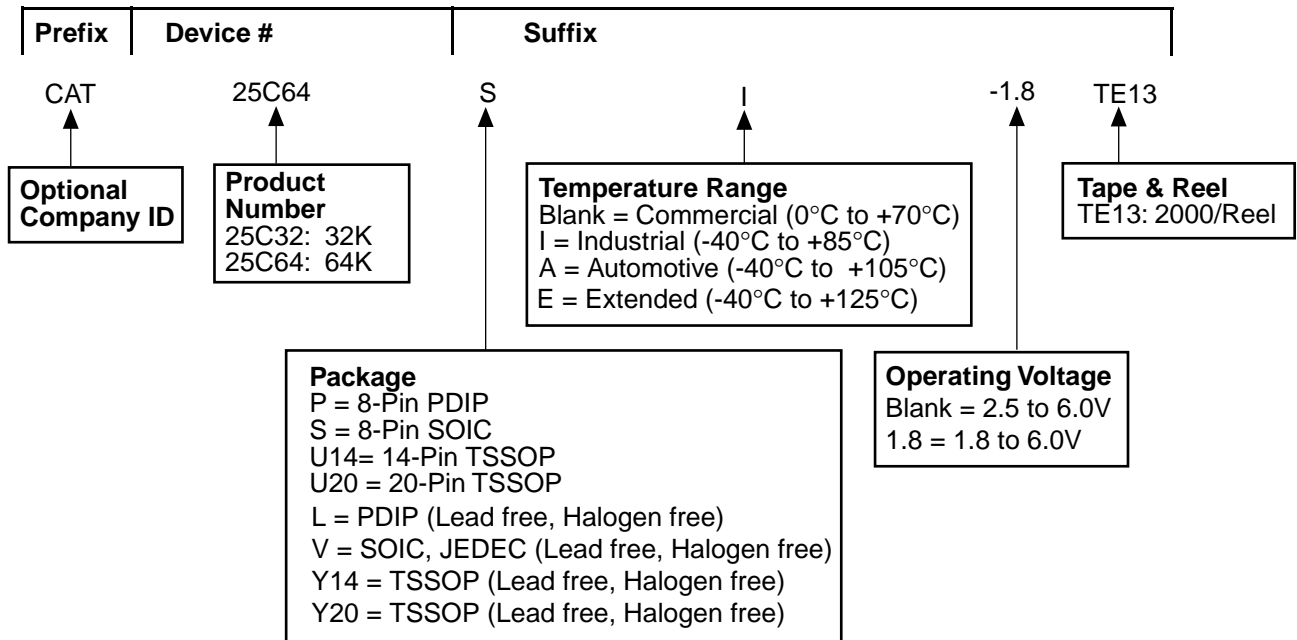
| Prefix | Device # | Suffix |
|---|---|---|

CAT 25C64 S I -1.8 TE13

Optional Company ID

Product Number
25C32: 32K
25C64: 64K

Temperature Range
Blank = Commercial (0°C to +70°C)
I = Industrial (-40°C to +85°C)
A = Automotive (-40°C to +105°C)
E = Extended (-40°C to +125°C)

Tape & Reel
TE13: 2000/Reel

Package
P = 8-Pin PDIP
S = 8-Pin SOIC
U14= 14-Pin TSSOP
U20 = 20-Pin TSSOP
L = PDIP (Lead free, Halogen free)
V = SOIC, JEDEC (Lead free, Halogen free)
Y14 = TSSOP (Lead free, Halogen free)
Y20 = TSSOP (Lead free, Halogen free)

Operating Voltage
Blank = 2.5 to 6.0V
1.8 = 1.8 to 6.0V